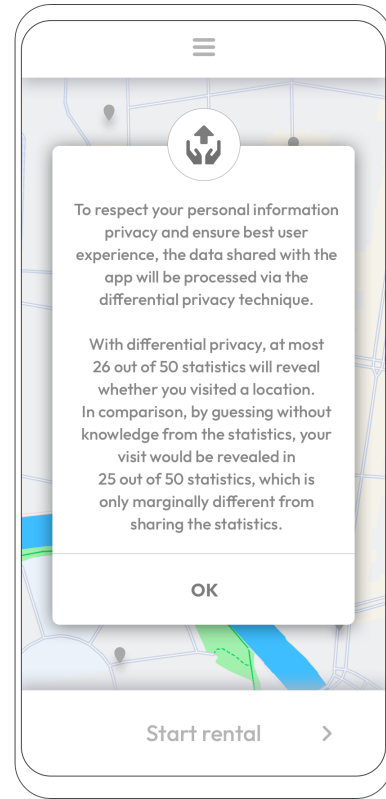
To respect your personal information privacy and ensure best user experience, the data shared with the app will be processed via the differential privacy technique.

With differential privacy, at most 26 out of 50 statistics will reveal whether you visited a location. In comparison, by guessing without knowledge from the statistics, your visit would be revealed in 25 out of 50 statistics, which is only marginally different from sharing the statistics.

OK

Start rental >